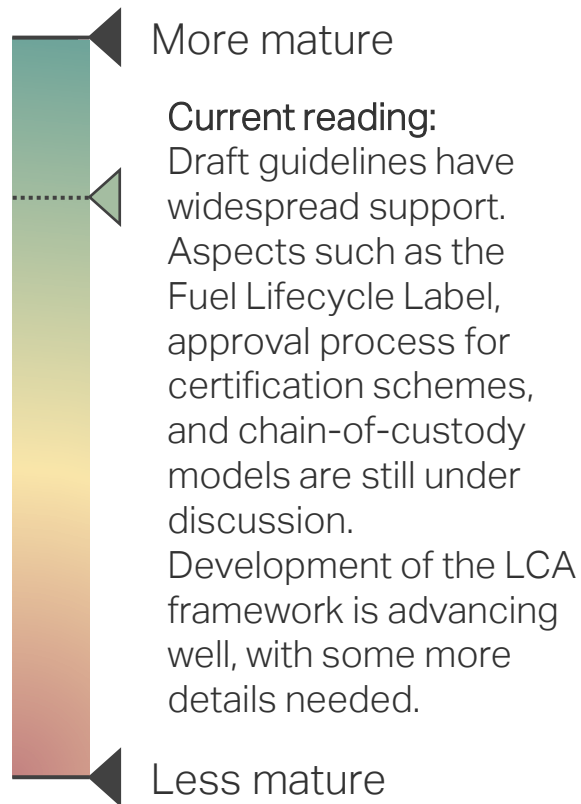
More mature

Current reading:
Draft guidelines have widespread support. Aspects such as the Fuel Lifecycle Label, approval process for certification schemes, and chain-of-custody models are still under discussion.
Development of the LCA framework is advancing well, with some more details needed.

Less mature